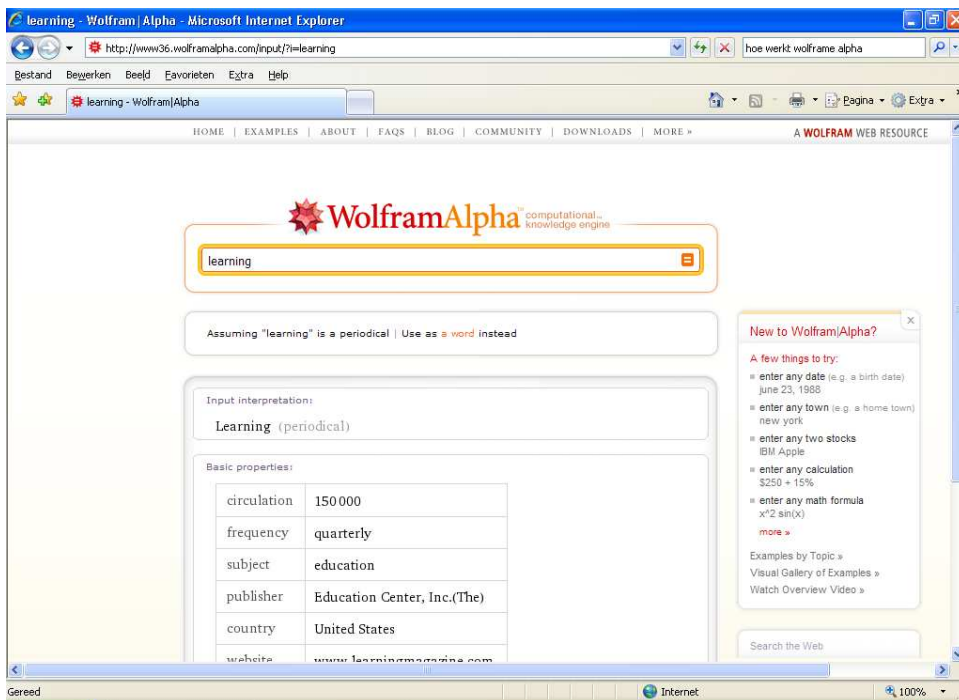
learning - Wolfram|Alpha - Microsoft Internet Explorer

http://www36.wolframalpha.com/input/?i=learning

hoe werkt wolframe alpha

Bestand Bewerken Beeld Favorieten Extra Help

learning - Wolfram|Alpha

Pagina Extra

HOME | EXAMPLES | ABOUT | FAQS | BLOG | COMMUNITY | DOWNLOADS | MORE »

A WOLFRAM WEB RESOURCE

WolframAlpha computational.. knowledge engine

learning

Assuming "learning" is a periodical | Use as a word instead

Input interpretation:

Learning (periodical)

Basic properties:

| circulation | 150000 |
|---|---|
| frequency | quarterly |
| subject | education |
| publisher | Education Center, Inc.(The) |
| country | United States |
| website | www.learningmagazine.com |

New to Wolfram|Alpha?

A few things to try:

enter any date (e.g. a birth date) june 23, 1988

enter any town (e.g. a home town) new york

enter any two stocks IBM Apple

enter any calculation $250 + 15%

enter any math formula x^2 sin(x)

more »

Examples by Topic »

Visual Gallery of Examples »

Watch Overview Video »

Search the Web

Gereed

Internet

100%